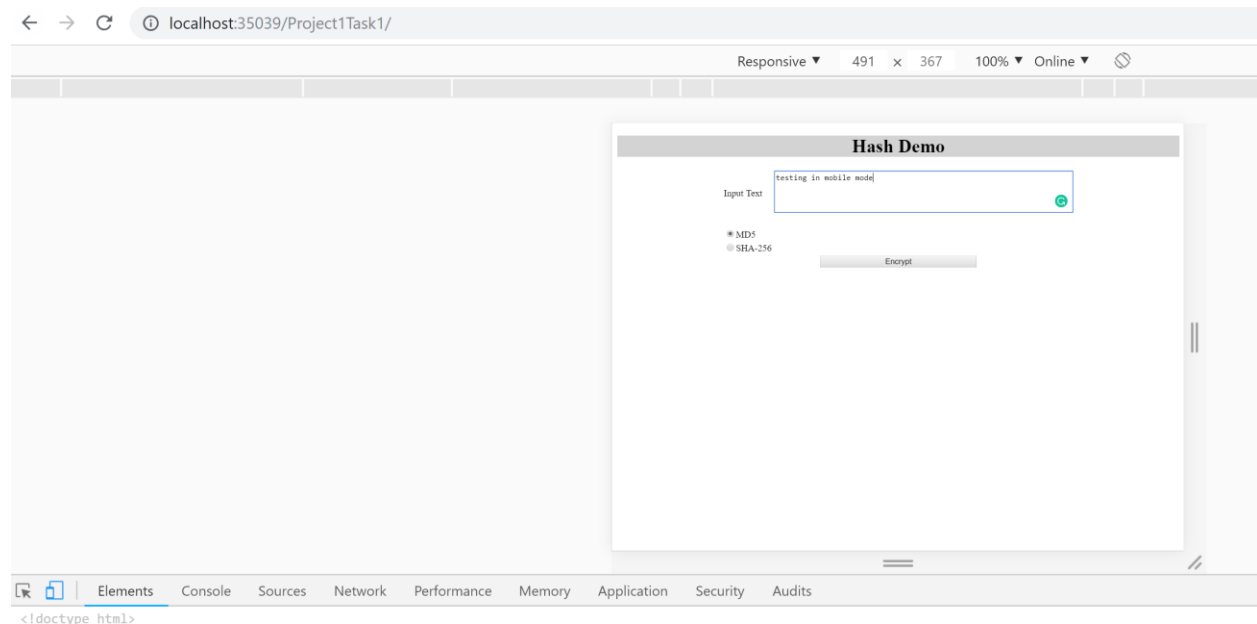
localhost:35039/Project1Task1/

Responsive ▼ 491 × 367 100% ▼ Online ▼

Hash Demo

Input Text

testing in mobile mode

MD5
SHA-256

Encrypt

Elements Console Sources Network Performance Memory Application Security Audits

<!doctype html>